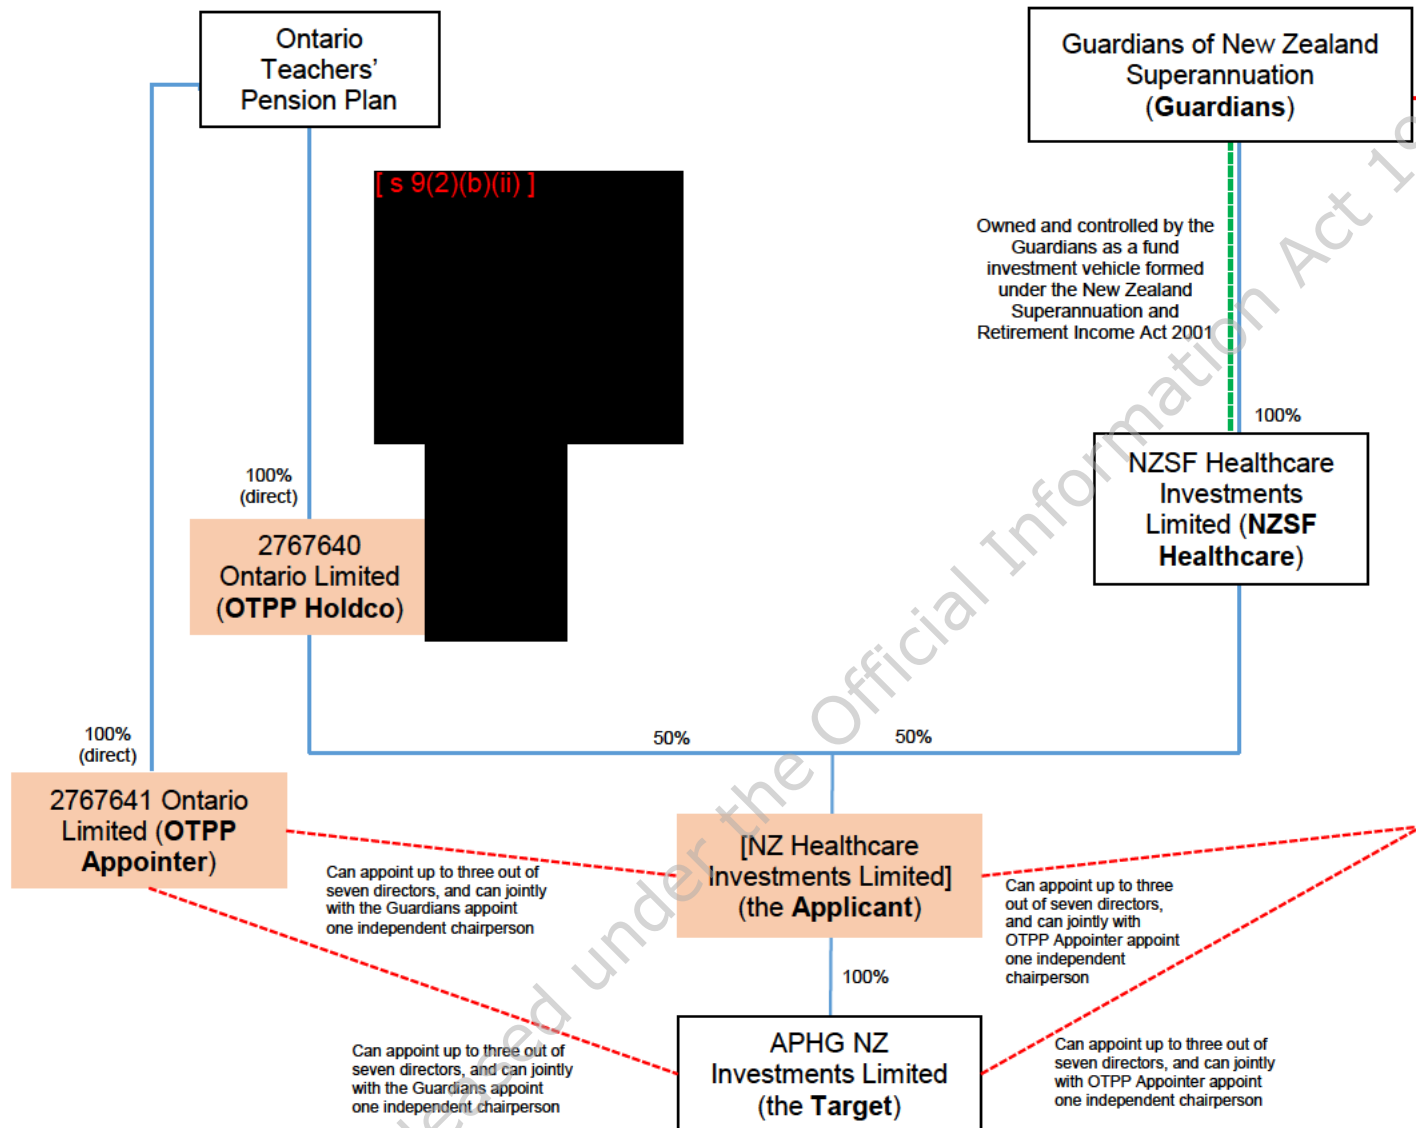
Ontario Teachers' Pension Plan

Guardians of New Zealand Superannuation (**Guardians**)

[ s 9(2)(b)(ii) ]

Owned and controlled by the Guardians as a fund investment vehicle formed under the New Zealand Superannuation and Retirement Income Act 2001

100%

NZSF Healthcare Investments Limited (**NZSF Healthcare**)

100% (direct)

2767640 Ontario Limited (**OTPP Holdco**)

100% (direct)

2767641 Ontario Limited (**OTPP Appointer**)

50%

50%

[NZ Healthcare Investments Limited] (the **Applicant**)

Can appoint up to three out of seven directors, and can jointly with the Guardians appoint one independent chairperson

Can appoint up to three out of seven directors, and can jointly with OTPP Appointer appoint one independent chairperson

100%

APHG NZ Investments Limited (the **Target**)

Can appoint up to three out of seven directors, and can jointly with the Guardians appoint one independent chairperson

Can appoint up to three out of seven directors, and can jointly with OTPP Appointer appoint one independent chairperson

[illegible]ed under the Official Information Act 1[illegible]